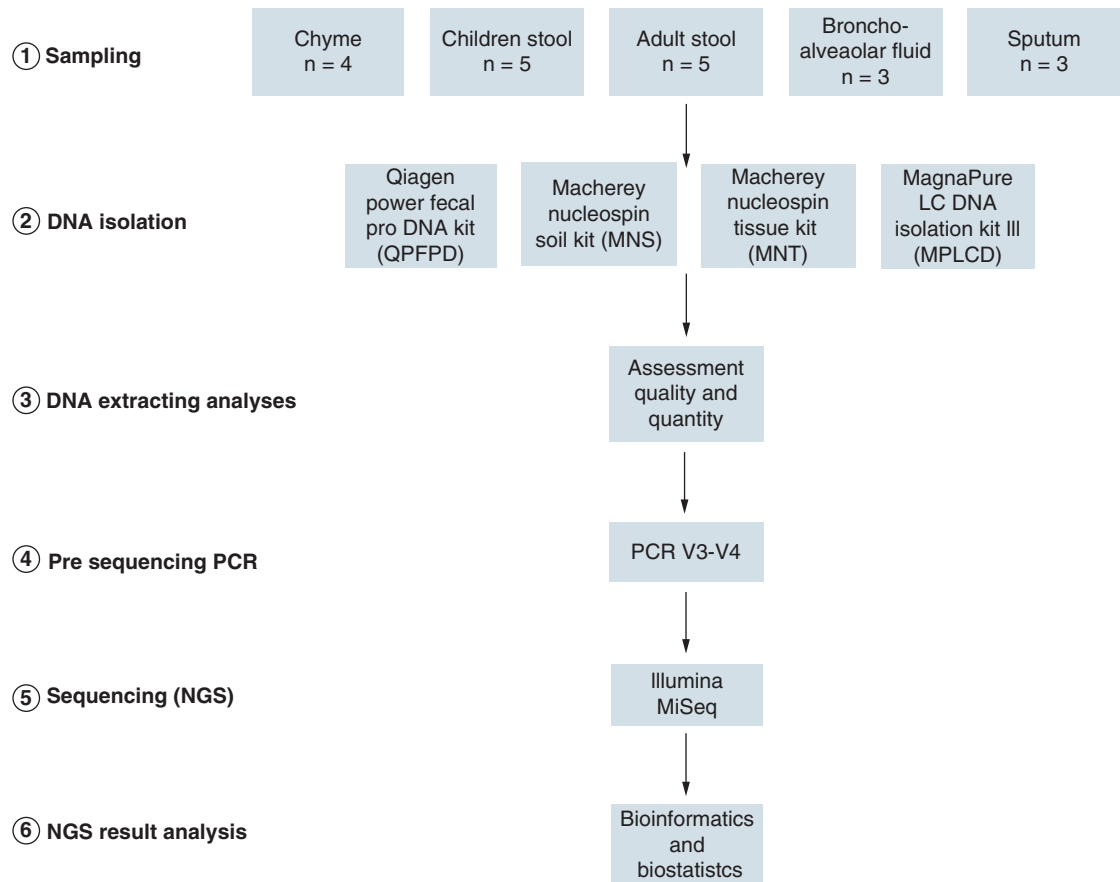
① Sampling

Chyme
n = 4

Children stool
n = 5

Adult stool
n = 5

Broncho-alveaolar fluid
n = 3

Sputum
n = 3

② DNA isolation

Qiagen power fecal pro DNA kit (QPFPD)

Macherey nucleospin soil kit (MNS)

Macherey nucleospin tissue kit (MNT)

MagnaPure LC DNA isolation kit III (MPLCD)

③ DNA extracting analyses

Assessment quality and quantity

④ Pre sequencing PCR

PCR V3-V4

⑤ Sequencing (NGS)

Illumina MiSeq

⑥ NGS result analysis

Bioinformatics and biostatistcs